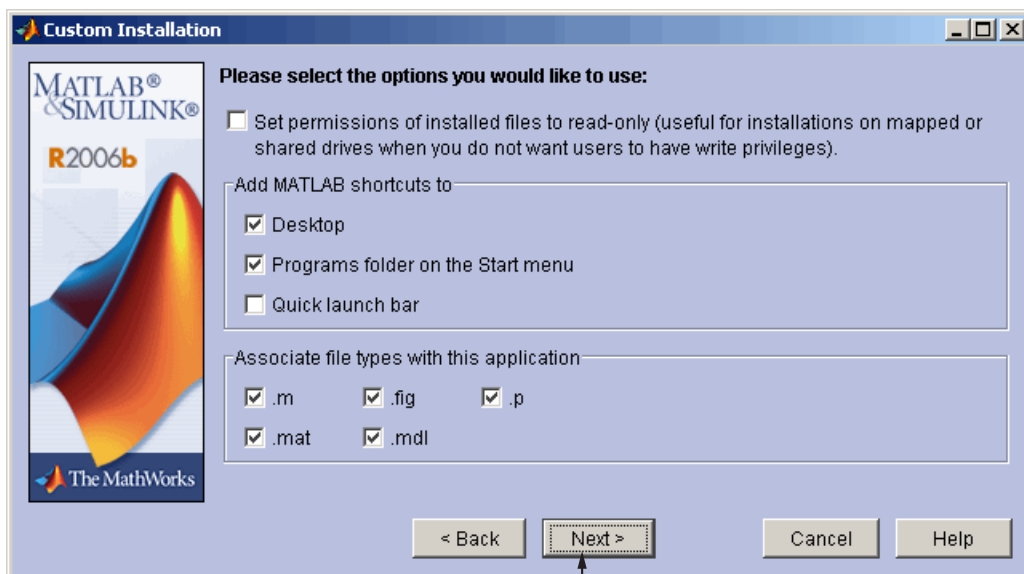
Custom Installation

MATLAB®
&SIMULINK®
R2006b

The MathWorks

Please select the options you would like to use:

☐ Set permissions of installed files to read-only (useful for installations on mapped or shared drives when you do not want users to have write privileges).

Add MATLAB shortcuts to

☑ Desktop

☑ Programs folder on the Start menu

☐ Quick launch bar

Associate file types with this application

☑ .m ☑ .fig ☑ .p

☑ .mat ☑ .mdl

< Back Next > Cancel Help